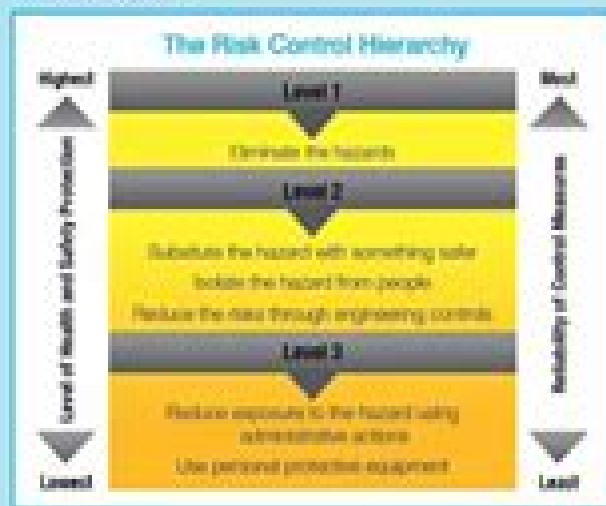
The Risk Control Hierarchy

Highest

Level of Health and Safety Protection

Lowest

Level 1

Eliminate the hazards

Level 2

Substitute the hazard with something safer

Isolate the hazard from people

Reduce the risks through engineering controls

Level 3

Reduce exposure to the hazard using administrative actions

Use personal protective equipment

Most

Reliability of Control Measures

Least